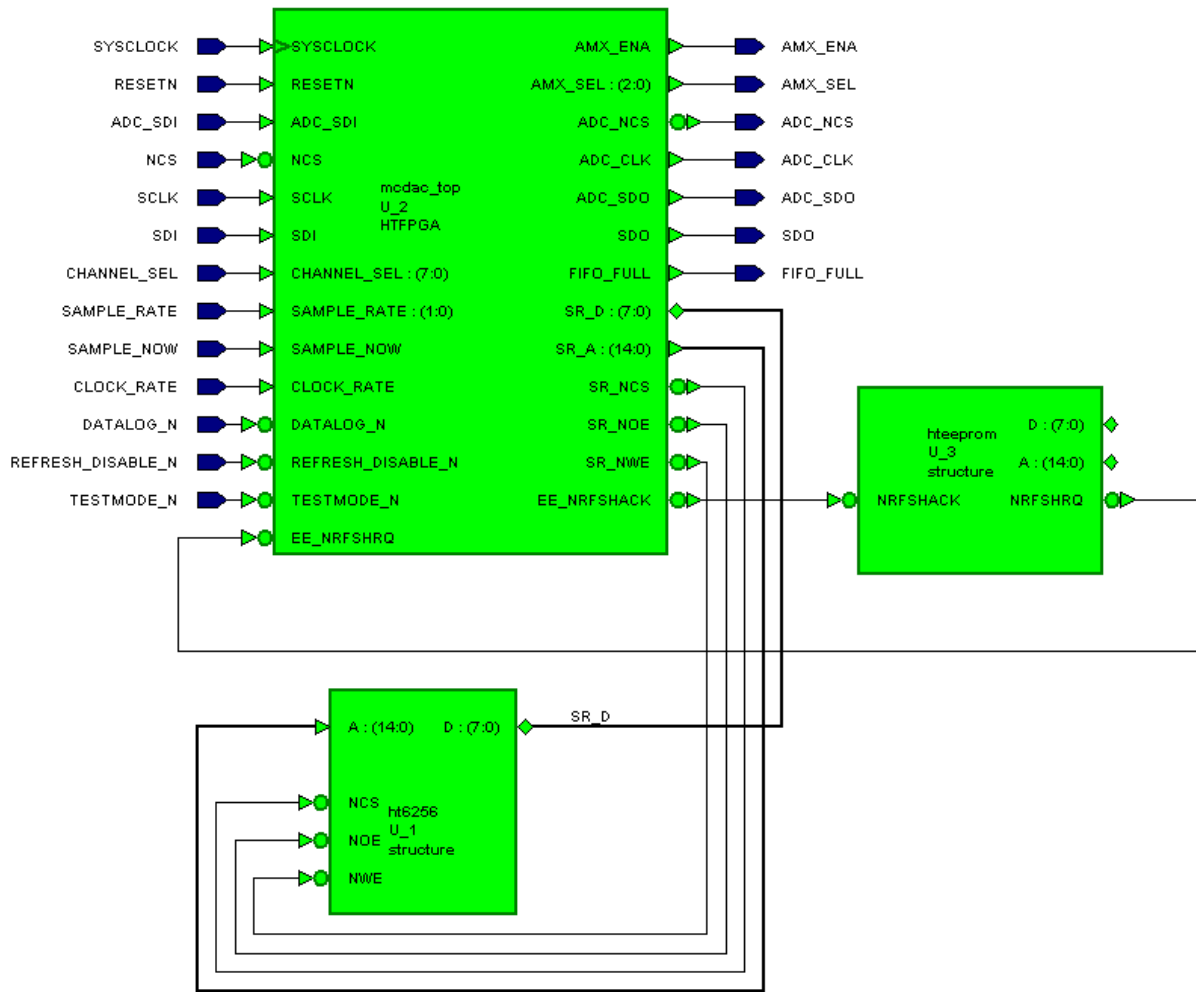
SYSCLOCK
RESETN
ADC_SDI
NCS
SCLK
SDI
CHANNEL_SEL
SAMPLE_RATE
SAMPLE_NOW
CLOCK_RATE
DATALOG_N
REFRESH_DISABLE_N
TESTMODE_N

SYSCLOCK
RESETN
ADC_SDI
NCS
SCLK
SDI
CHANNEL_SEL : (7:0)
SAMPLE_RATE : (1:0)
SAMPLE_NOW
CLOCK_RATE
DATALOG_N
REFRESH_DISABLE_N
TESTMODE_N
EE_NRFSHRQ

mcdac_top
U_2
HTFPGA

AMX_ENA
AMX_SEL : (2:0)
ADC_NCS
ADC_CLK
ADC_SDO
SDO
FIFO_FULL
SR_D : (7:0)
SR_A : (14:0)
SR_NCS
SR_NOE
SR_NWE
EE_NRFSHACK

AMX_ENA
AMX_SEL
ADC_NCS
ADC_CLK
ADC_SDO
SDO
FIFO_FULL

hteeprom
U_3
structure
D : (7:0)
A : (14:0)
NRFSHACK
NRFSHRQ

A : (14:0)
D : (7:0)
SR_D
NCS
NOE
NWE
ht6256
U_1
structure